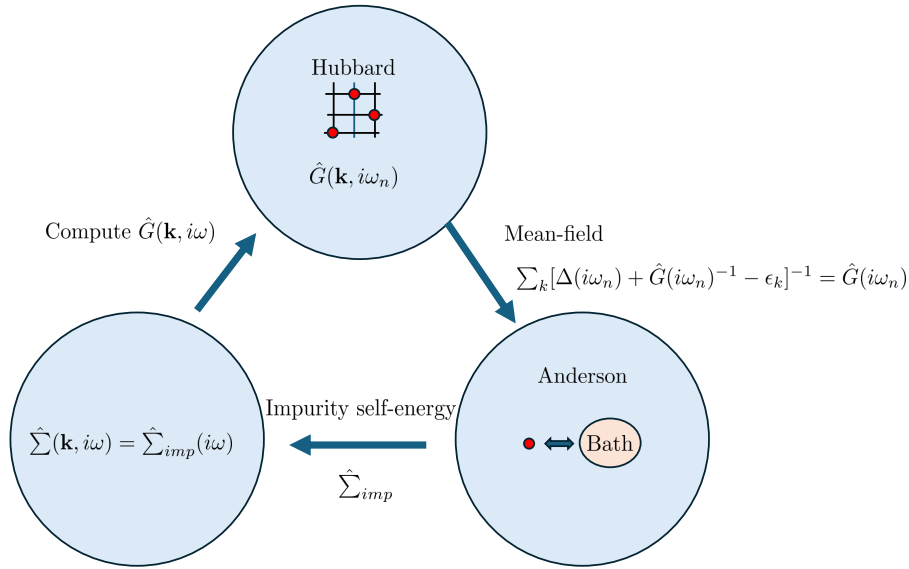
Hubbard

$\hat{G}(\mathbf{k}, i\omega_n)$

Compute $\hat{G}(\mathbf{k}, i\omega)$

Mean-field

$\sum_k [\Delta(i\omega_n) + \hat{G}(i\omega_n)^{-1} - \epsilon_k]^{-1} = \hat{G}(i\omega_n)$

Anderson

Bath

Impurity self-energy

$\hat{\sum}(\mathbf{k}, i\omega) = \hat{\sum}_{imp}(i\omega)$

$\hat{\sum}_{imp}$